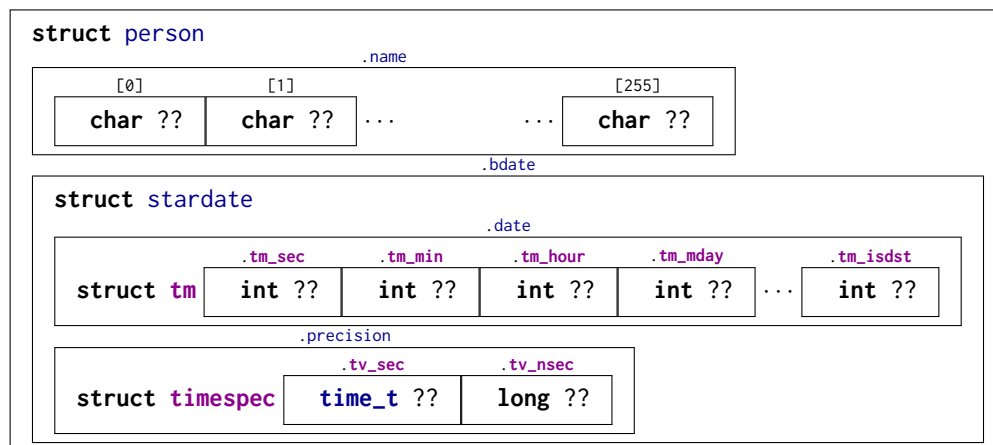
struct person

.name

[0] [1] [255]

char ?? char ?? ··· ··· char ??

.bdate

struct stardate

.date

.tm_sec .tm_min .tm_hour .tm_mday .tm_isdst

struct tm int ?? int ?? int ?? int ?? ··· int ??

.precision

.tv_sec .tv_nsec

struct timespec time_t ?? long ??